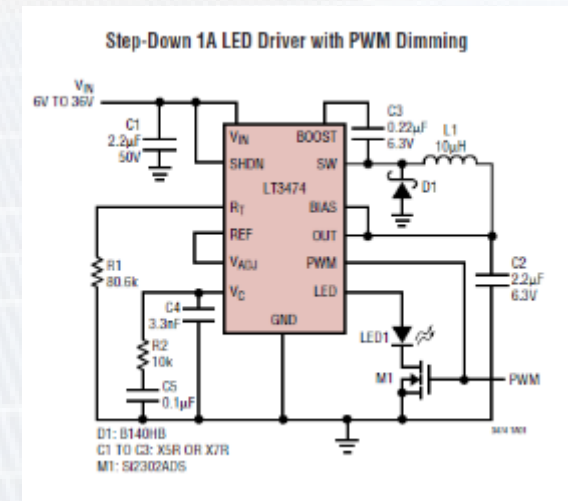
Step-Down 1A LED Driver with PWM Dimming

$V_{IN}$
6V TO 36V

C1
2.2µF
50V

$V_{IN}$
SHDN
LT3474
$R_T$
REF
$V_{ADJ}$
$V_C$
GND
BOOST
SW
BIAS
OUT
PWM
LED

C3
0.22µF
6.3V

L1
10µH

D1

C2
2.2µF
6.3V

R1
80.6k

C4
3.3nF

R2
10k

C5
0.1µF

LED1

M1

PWM

D1: B140HB
C1 TO C3: X5R OR X7R
M1: Si2302ADS

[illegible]